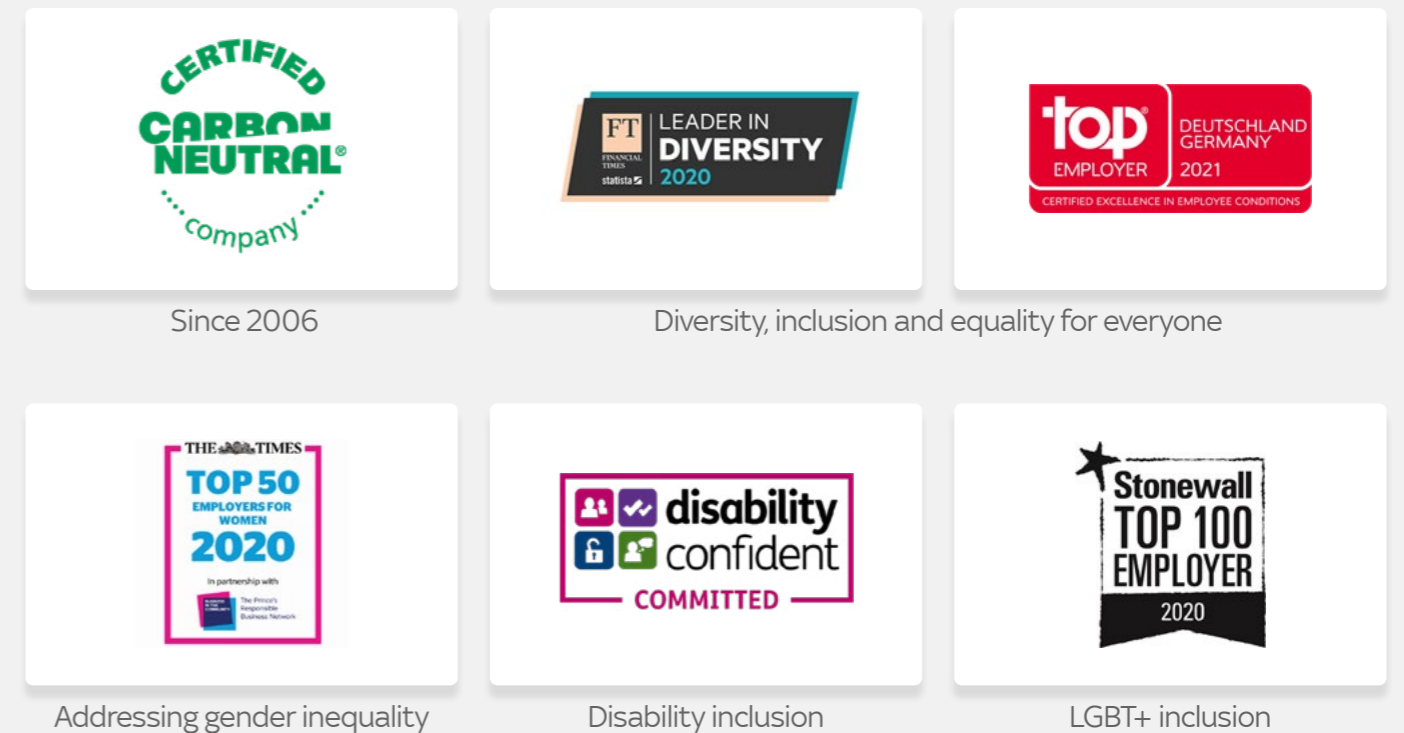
CERTIFIED
CARBON NEUTRAL®
company

FT
FINANCIAL TIMES
statista
LEADER IN DIVERSITY 2020

top® EMPLOYER
DEUTSCHLAND GERMANY 2021
CERTIFIED EXCELLENCE IN EMPLOYEE CONDITIONS

Since 2006

Diversity, inclusion and equality for everyone

THE TIMES
TOP 50
EMPLOYERS FOR WOMEN
2020
In partnership with
BUSINESS IN THE COMMUNITY
The Prince's Responsible Business Network

disability confident
COMMITTED

Stonewall
TOP 100
EMPLOYER
2020

Addressing gender inequality

Disability inclusion

LGBT+ inclusion